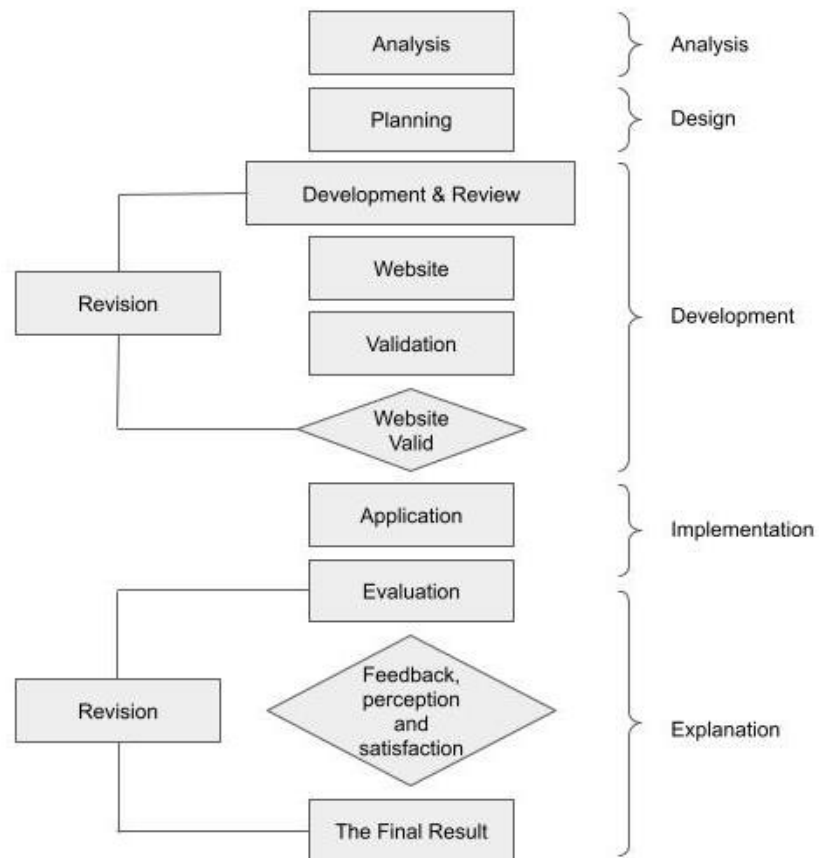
Analysis

Analysis

Planning

Design

Development & Review

Revision

Website

Validation

Website Valid

Development

Application

Implementation

Evaluation

Revision

Feedback, perception and satisfaction

The Final Result

Explanation